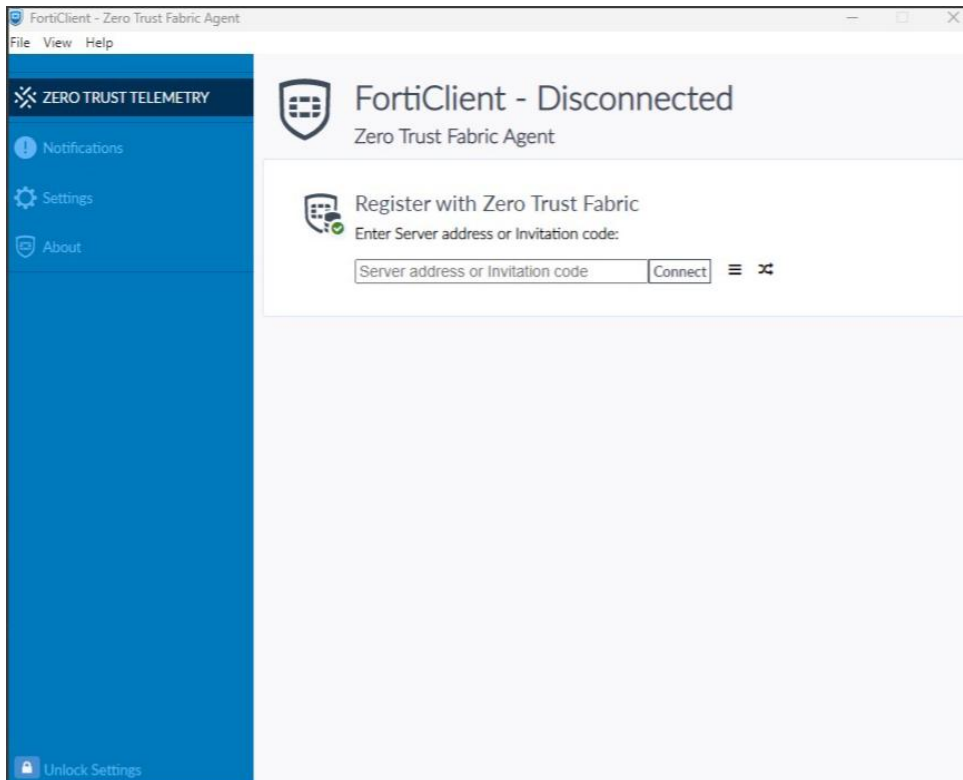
FortiClient - Zero Trust Fabric Agent
File View Help

ZERO TRUST TELEMETRY
Notifications
Settings
About

FortiClient - Disconnected
Zero Trust Fabric Agent

Register with Zero Trust Fabric
Enter Server address or Invitation code:
Server address or Invitation code
Connect

Unlock Settings